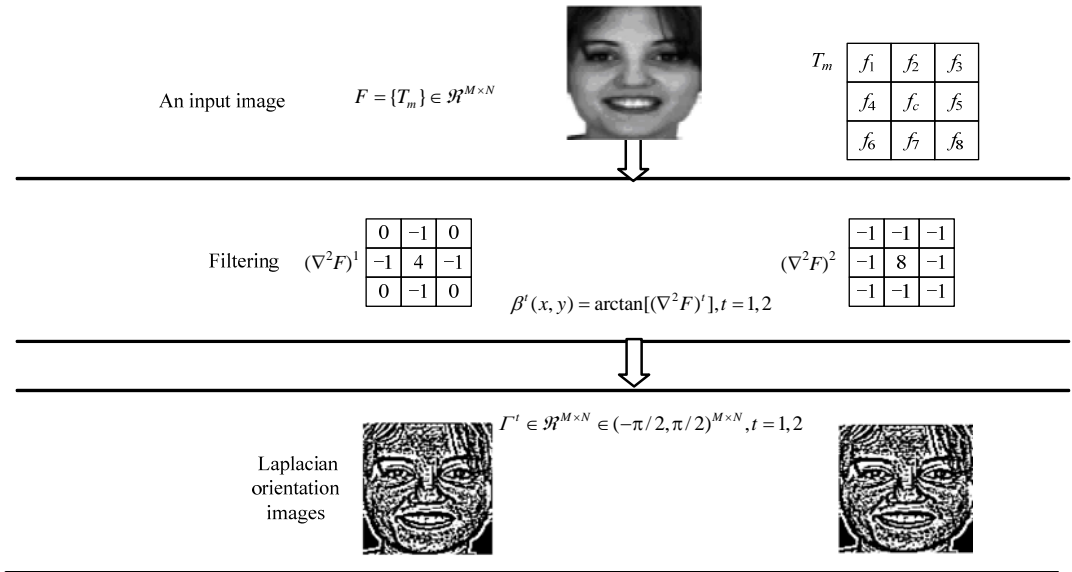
An input image $F = \{T_m\} \in \Re^{M \times N}$

$T_m$

| $f_1$ | $f_2$ | $f_3$ |
|---|---|---|
| $f_4$ | $f_c$ | $f_5$ |
| $f_6$ | $f_7$ | $f_8$ |

Filtering $(\nabla^2 F)^1$

| 0 | −1 | 0 |
|---|---|---|
| −1 | 4 | −1 |
| 0 | −1 | 0 |

$(\nabla^2 F)^2$

| −1 | −1 | −1 |
|---|---|---|
| −1 | 8 | −1 |
| −1 | −1 | −1 |

$\beta^t(x, y) = \arctan[(\nabla^2 F)^t], t = 1, 2$

$\Gamma^t \in \Re^{M \times N} \in (-\pi/2, \pi/2)^{M \times N}, t = 1, 2$

Laplacian orientation images